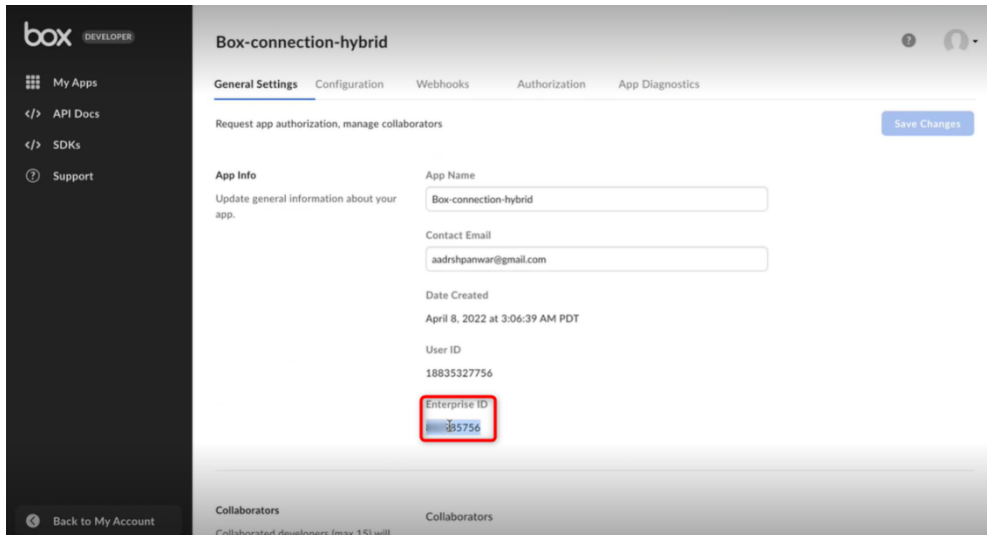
box DEVELOPER

My Apps
API Docs
SDKs
Support

Back to My Account

Box-connection-hybrid

General Settings Configuration Webhooks Authorization App Diagnostics

Request app authorization, manage collaborators

Save Changes

App Info

Update general information about your app.

App Name
Box-connection-hybrid

Contact Email
aadrshpanwar@gmail.com

Date Created
April 8, 2022 at 3:06:39 AM PDT

User ID
18835327756

Enterprise ID
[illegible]85756

Collaborators
Collaborated developers (max 15) will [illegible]

Collaborators